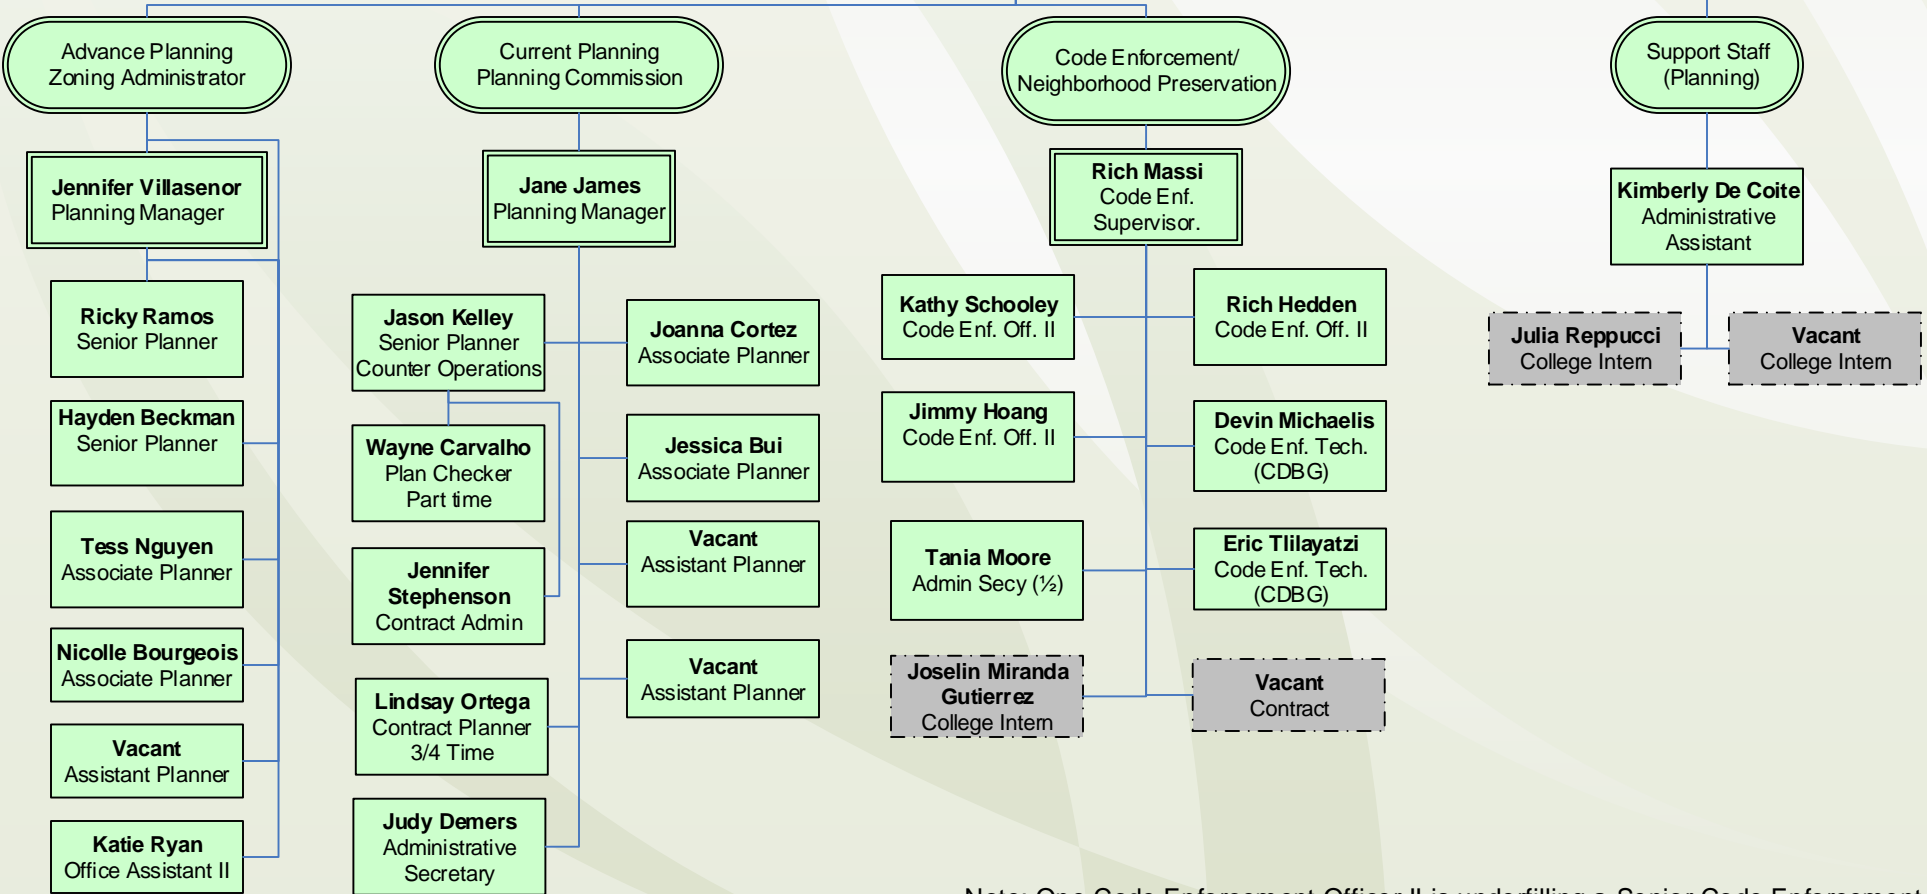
Advance Planning
Zoning Administrator

Jennifer Villasenor
Planning Manager

Ricky Ramos
Senior Planner

Hayden Beckman
Senior Planner

Tess Nguyen
Associate Planner

Nicolle Bourgeois
Associate Planner

Vacant
Assistant Planner

Katie Ryan
Office Assistant II

Current Planning
Planning Commission

Jane James
Planning Manager

Jason Kelley
Senior Planner
Counter Operations

Wayne Carvalho
Plan Checker
Part time

Jennifer Stephenson
Contract Admin

Lindsay Ortega
Contract Planner
3/4 Time

Judy Demers
Administrative
Secretary

Joanna Cortez
Associate Planner

Jessica Bui
Associate Planner

Vacant
Assistant Planner

Vacant
Assistant Planner

Code Enforcement/
Neighborhood Preservation

Rich Massi
Code Enf.
Supervisor.

Kathy Schooley
Code Enf. Off. II

Rich Hedden
Code Enf. Off. II

Jimmy Hoang
Code Enf. Off. II

Devin Michaelis
Code Enf. Tech.
(CDBG)

Tania Moore
Admin Secy (½)

Eric Tlilayatzi
Code Enf. Tech.
(CDBG)

Joselin Miranda Gutierrez
College Intern

Vacant
Contract

Support Staff
(Planning)

Kimberly De Coite
Administrative
Assistant

Julia Reppucci
College Intern

Vacant
College Intern

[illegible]